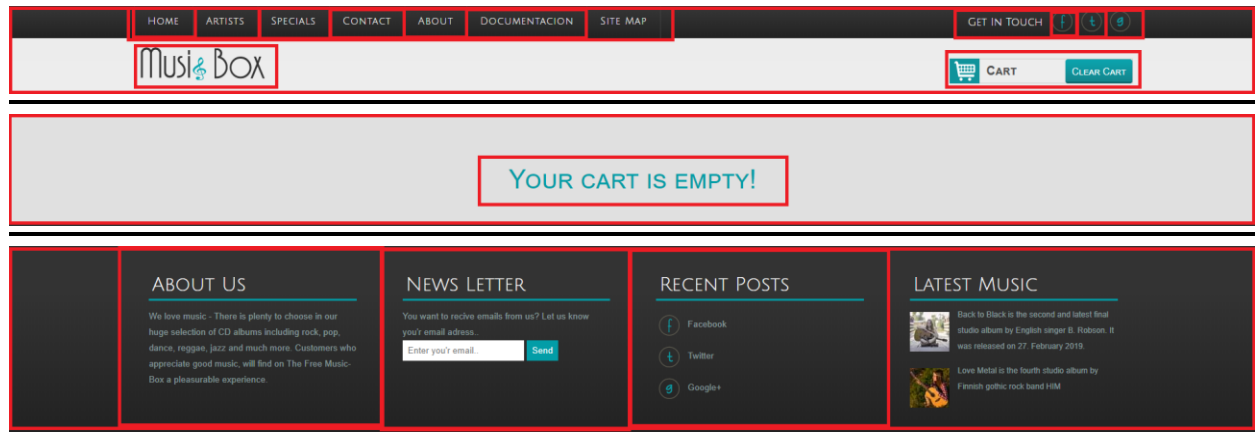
Home Artists Specials Contact About Documentacion Site Map

Get in touch f t g

MusicBox

Cart Clear Cart

Your cart is empty!

About Us

We love music - There is plenty to choose in our huge selection of CD albums including rock, pop, dance, reggae, jazz and much more. Customers who appreciate good music, will find on The Free Music-Box a pleasurable experience.

News Letter

You want to recive emails from us? Let us know you'r email adress..

Enter you'r email..

Send

Recent Posts

f Facebook

t Twitter

g Google+

Latest Music

Back to Black is the second and latest final studio album by English singer B. Robson. It was released on 27. February 2019.

Love Metal is the fourth studio album by Finnish gothic rock band HIM